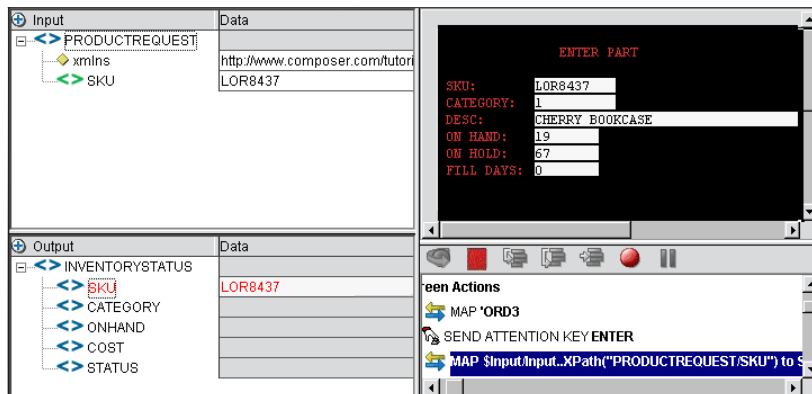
Input | Data

| Input | Data |
|---|---|
| PRODUCTREQUEST | |
| xmlns | http://www.composer.com/tutori |
| SKU | LOR8437 |

ENTER PART

SKU: LOR8437
CATEGORY: 1
DESC: CHERRY BOOKCASE
ON HAND: 19
ON HOLD: 67
FILL DAYS: 0

| Output | Data |
|---|---|
| INVENTORYSTATUS | |
| SKU | LOR8437 |
| CATEGORY | |
| ONHAND | |
| COST | |
| STATUS | |

reen Actions
MAP 'ORD3
SEND ATTENTION KEY ENTER
MAP $Input/Input..XPath("PRODUCTREQUEST/SKU") to S